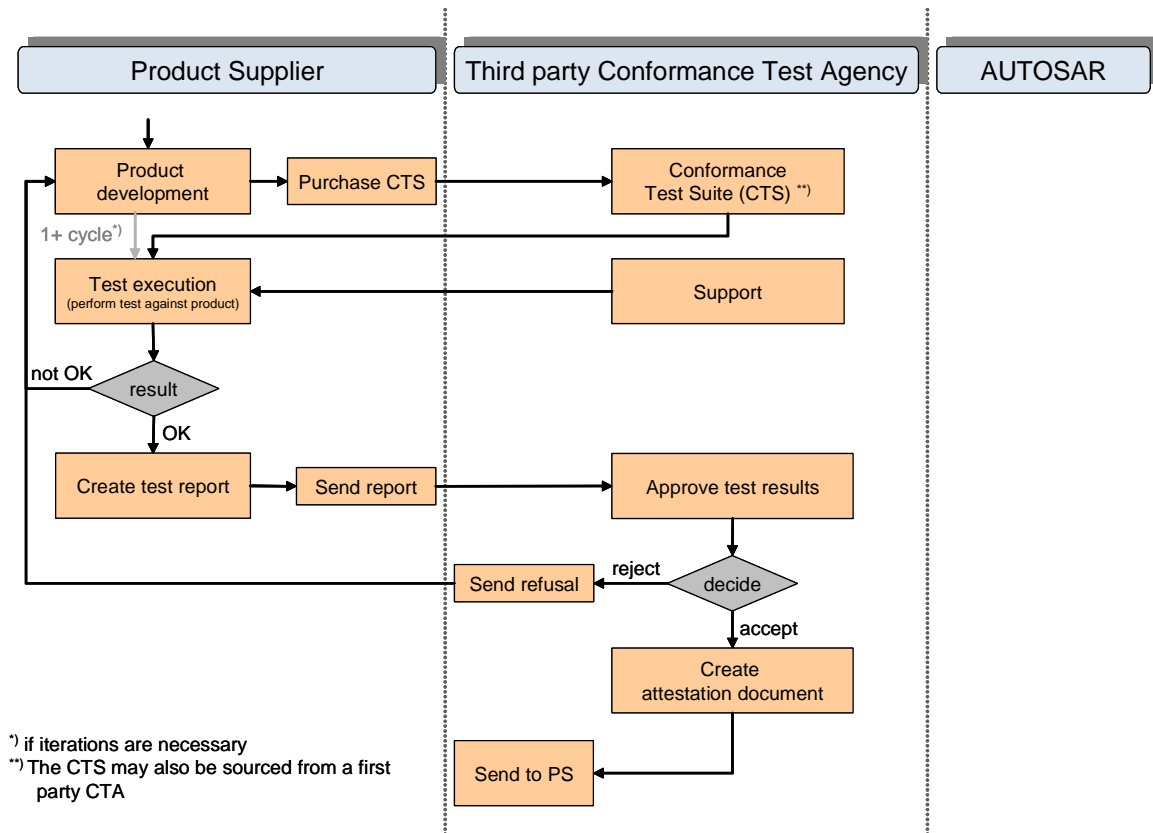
Product Supplier

Third party Conformance Test Agency

AUTOSAR

Product development

Purchase CTS

Conformance Test Suite (CTS) $^{**)}$

1+ cycle$^{*)}$

Test execution
(perform test against product)

Support

not OK

result

OK

Create test report

Send report

Approve test results

Send refusal

reject

decide

accept

Create attestation document

Send to PS

$^{*)}$ if iterations are necessary
$^{**)}$ The CTS may also be sourced from a first party CTA